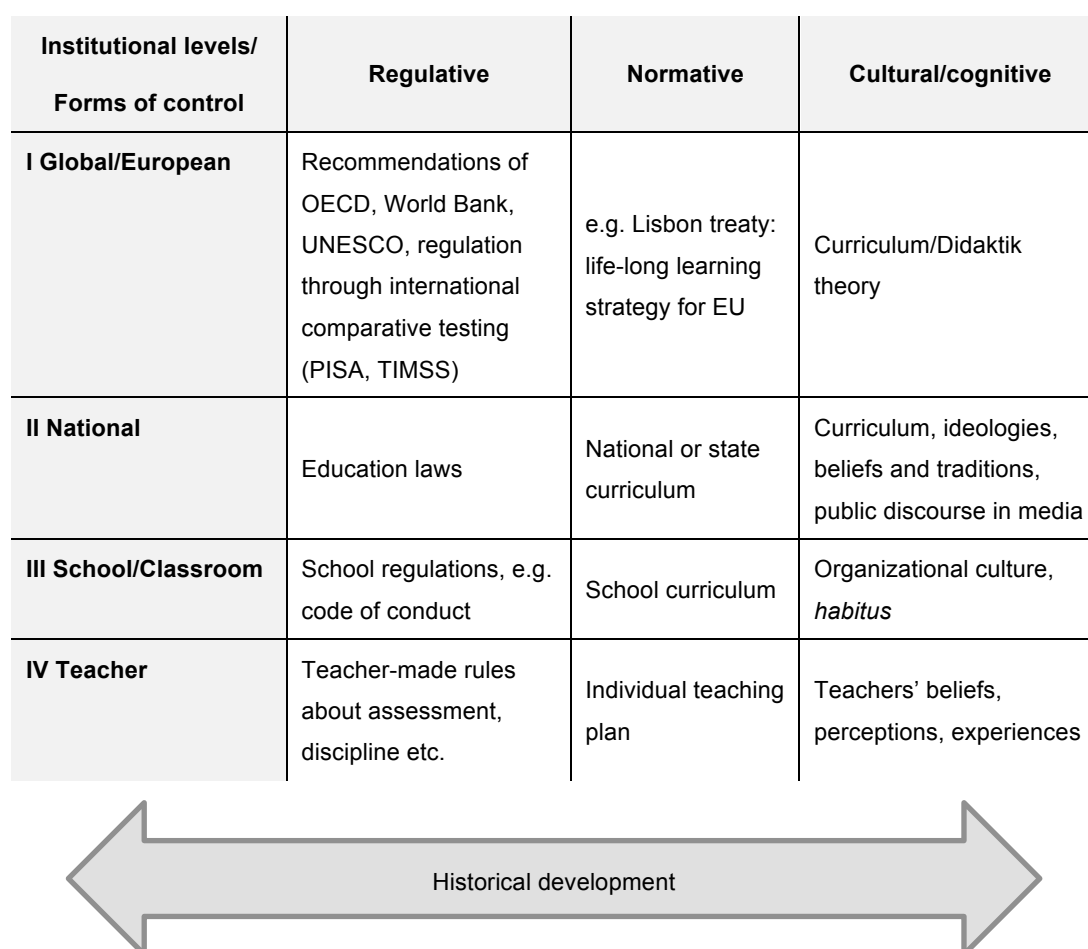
| Institutional levels/ Forms of control | Regulative | Normative | Cultural/cognitive |
|---|---|---|---|
| I Global/European | Recommendations of OECD, World Bank, UNESCO, regulation through international comparative testing (PISA, TIMSS) | e.g. Lisbon treaty: life-long learning strategy for EU | Curriculum/Didaktik theory |
| II National | Education laws | National or state curriculum | Curriculum, ideologies, beliefs and traditions, public discourse in media |
| III School/Classroom | School regulations, e.g. code of conduct | School curriculum | Organizational culture, *habitus* |
| IV Teacher | Teacher-made rules about assessment, discipline etc. | Individual teaching plan | Teachers' beliefs, perceptions, experiences |

Historical development